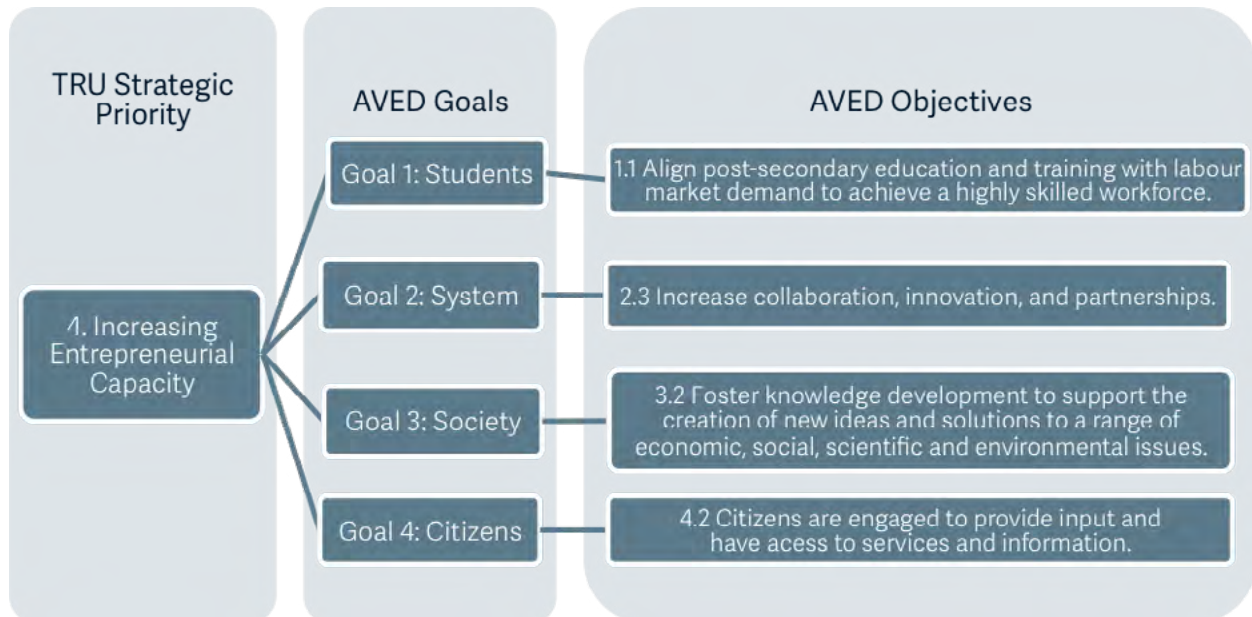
TRU Strategic Priority

4. Increasing Entrepreneurial Capacity

AVED Goals

Goal 1: Students

Goal 2: System

Goal 3: Society

Goal 4: Citizens

AVED Objectives

1.1 Align post-secondary education and training with labour market demand to achieve a highly skilled workforce.

2.3 Increase collaboration, innovation, and partnerships.

3.2 Foster knowledge development to support the creation of new ideas and solutions to a range of economic, social, scientific and environmental issues.

4.2 Citizens are engaged to provide input and have acess to services and information.